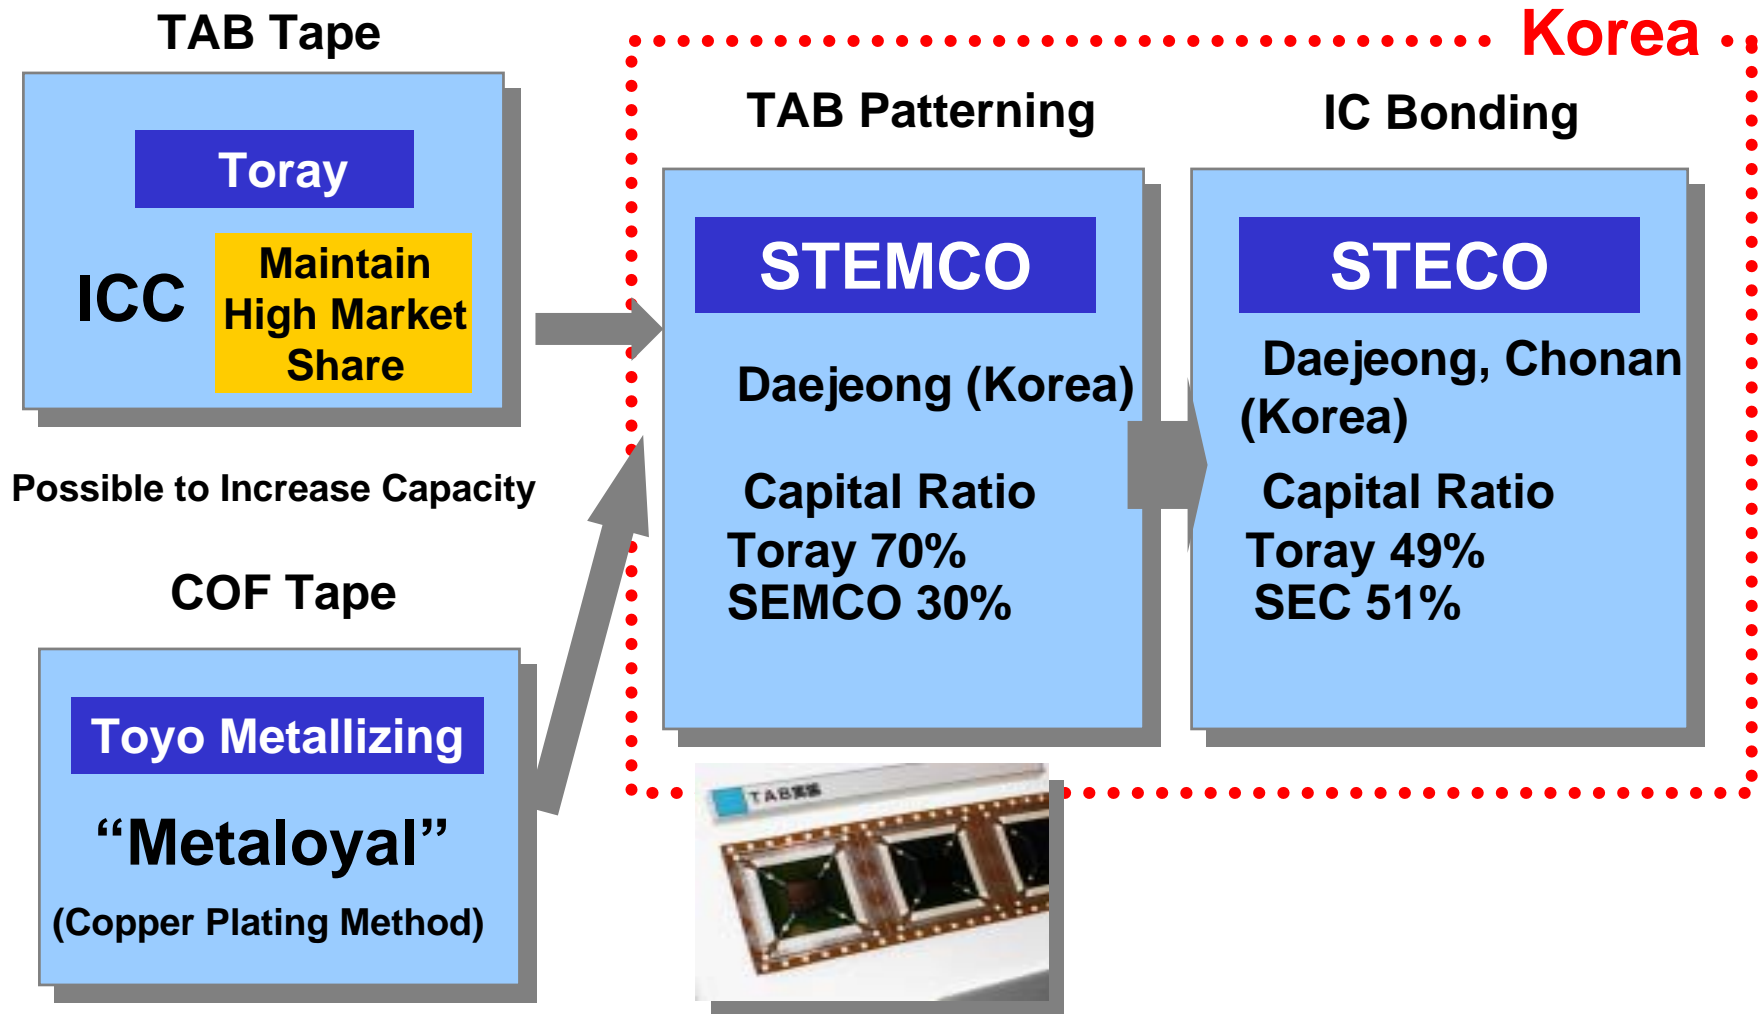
TAB Tape

Toray

ICC

Maintain High Market Share

Possible to Increase Capacity

COF Tape

Toyo Metallizing

“Metaloyal”

(Copper Plating Method)

Korea

TAB Patterning

STEMCO

Daejeong (Korea)

Capital Ratio
Toray 70%
SEMCO 30%

IC Bonding

STECO

Daejeong, Chonan (Korea)

Capital Ratio
Toray 49%
SEC 51%

TAB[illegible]